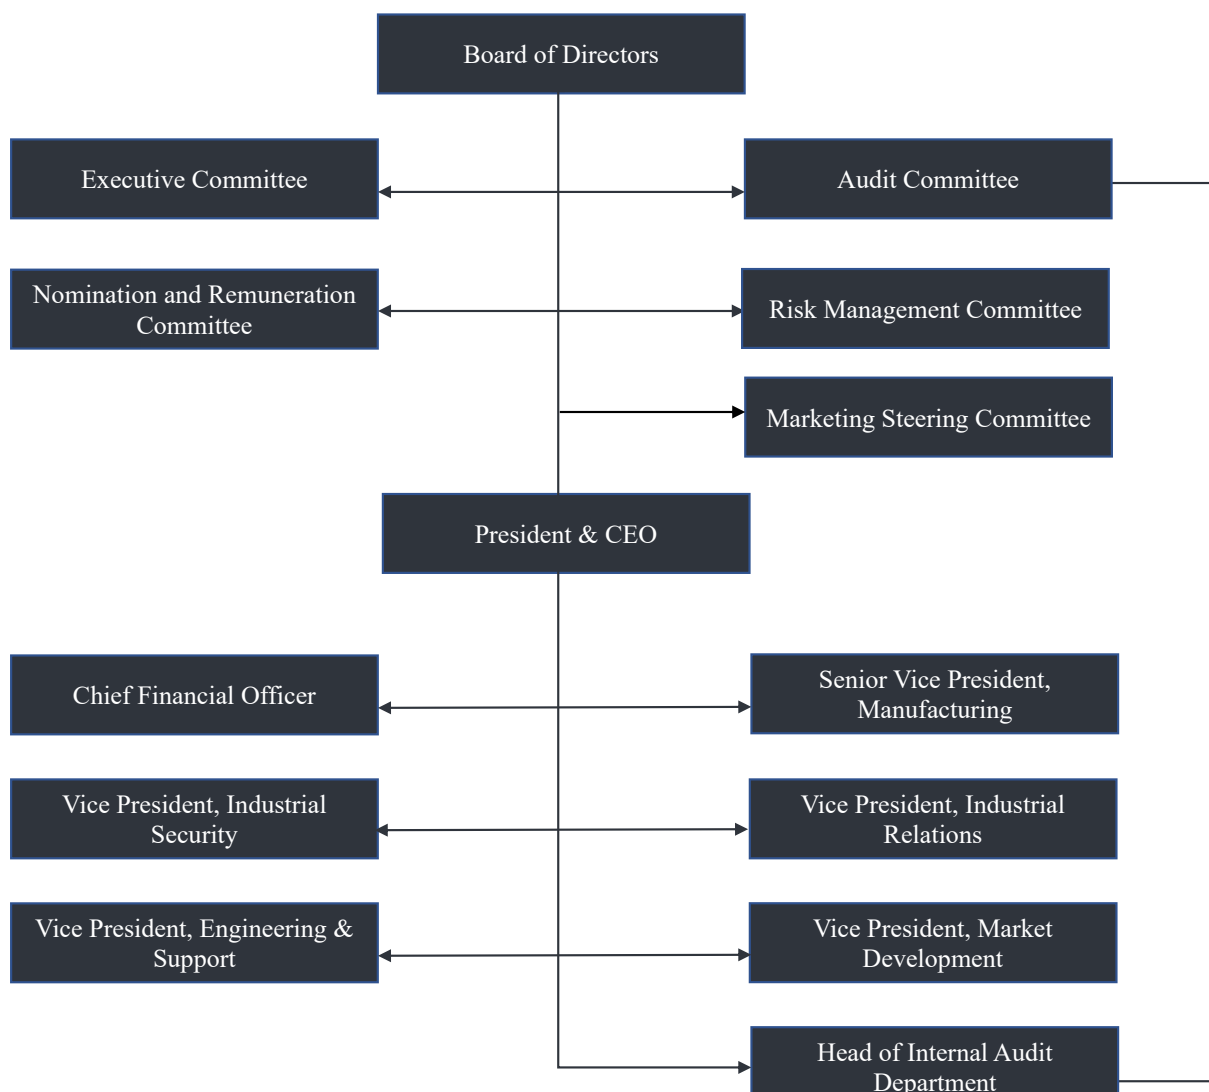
Board of Directors

Executive Committee

Audit Committee

Nomination and Remuneration Committee

Risk Management Committee

Marketing Steering Committee

President & CEO

Chief Financial Officer

Senior Vice President, Manufacturing

Vice President, Industrial Security

Vice President, Industrial Relations

Vice President, Engineering & Support

Vice President, Market Development

Head of Internal Audit Department